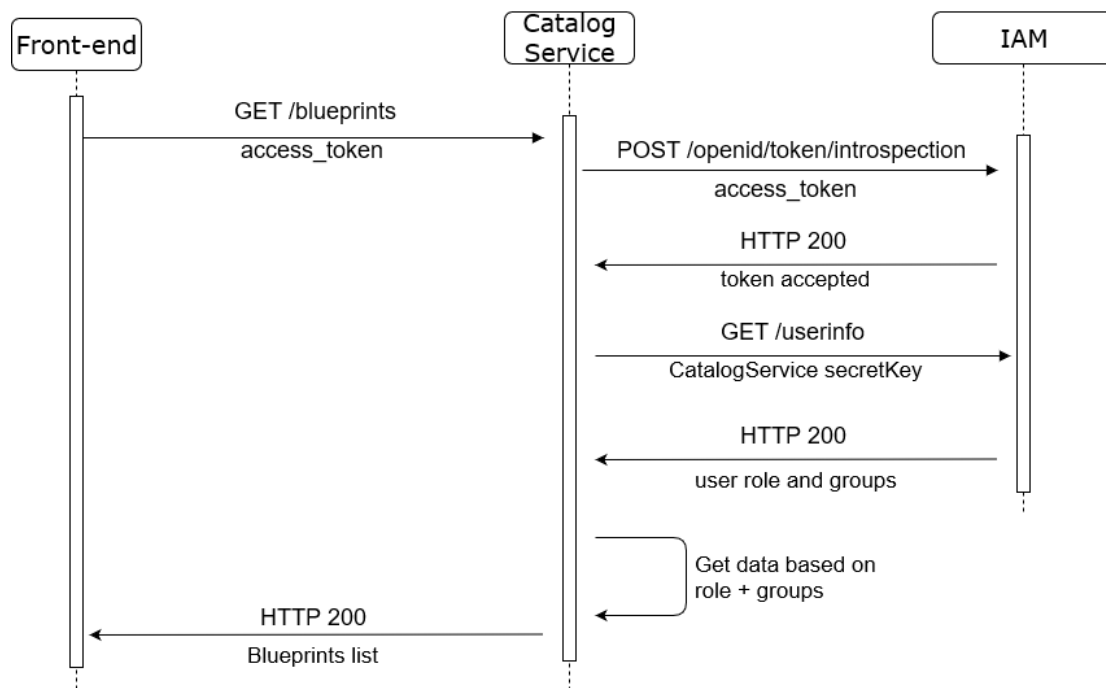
Front-end

Catalog Service

IAM

GET /blueprints

access_token

POST /openid/token/introspection

access_token

HTTP 200

token accepted

GET /userinfo

CatalogService secretKey

HTTP 200

user role and groups

Get data based on role + groups

HTTP 200

Blueprints list